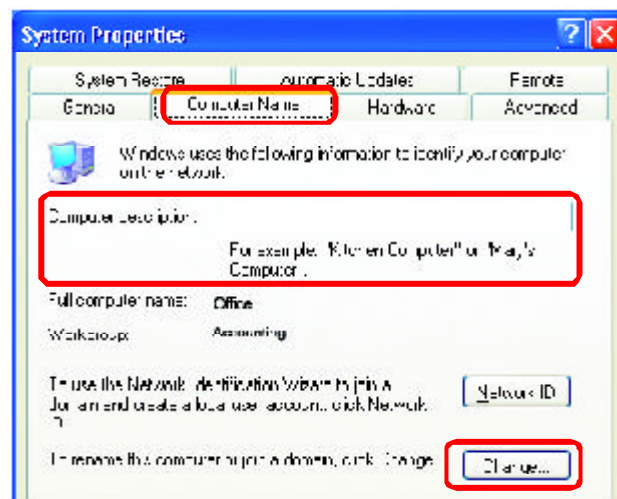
System Properties

System Restore
Automatic Updates
Remote
General
Computer Name
Hardware
Advanced

Windows uses the following information to identify your computer on the network.

Computer description:

For example: "Kitchen Computer" or "Mary's Computer".

Full computer name: Office

Workgroup: Accounting

To use the Network Identification Wizard to join a domain and create a local user account, click Network ID.

Network ID

To rename this computer or join a domain, click Change.

Change...